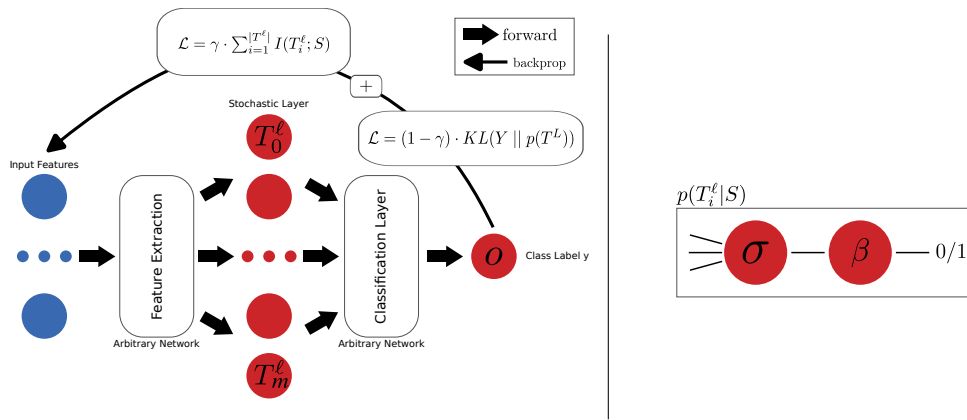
$\mathcal{L} = \gamma \cdot \sum_{i=1}^{|T^\ell|} I(T_i^\ell; S)$

forward

backprop

+

Stochastic Layer

$T_0^\ell$

$\mathcal{L} = (1-\gamma) \cdot KL(Y \,||\, p(T^L))$

Input Features

Feature Extraction

Classification Layer

$o$

Class Label y

Arbitrary Network

Arbitrary Network

$T_m^\ell$

$p(T_i^\ell|S)$

$\sigma$

$\beta$

0/1